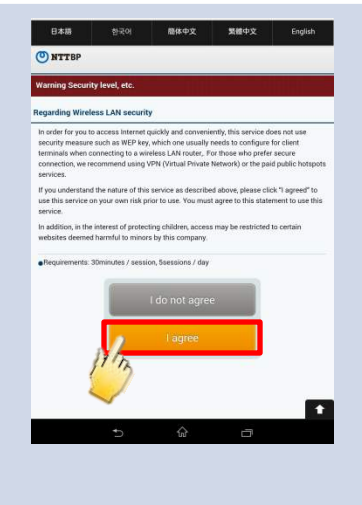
日本語 한국어 簡体中文 繁體中文 English

NTTBP

Warning Security level, etc.

Regarding Wireless LAN security

In order for you to access Internet quickly and conveniently, this service does not use security measure such as WEP key, which one usually needs to configure for client terminals when connecting to a wireless LAN router,. For those who prefer secure connection, we recommend using VPN (Virtual Private Network) or the paid public hotspots services.

If you understand the nature of this service as described above, please click "I agreed" to use this service on your own risk prior to use. You must agree to this statement to use this service.

In addition, in the interest of protecting children, access may be restricted to certain websites deemed harmful to minors by this company.

●Requirements: 30minutes / session, 5sessions / day

I do not agree

I agree